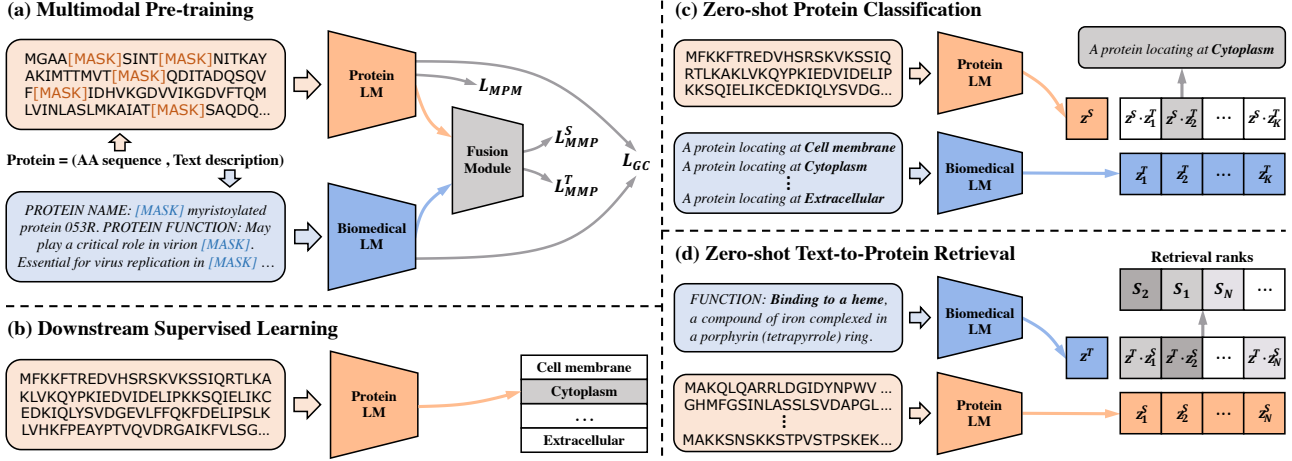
(a) Multimodal Pre-training

MGAA[MASK]SINT[MASK]NITKAY AKIMTTMVT[MASK]QDITADQSQV F[MASK]IDHVKGDVVIKGDVFTQM LVINLASLMKAIAT[MASK]SAQDQ...

Protein = (AA sequence , Text description)

PROTEIN NAME: [MASK] myristoylated protein 053R. PROTEIN FUNCTION: May play a critical role in virion [MASK]. Essential for virus replication in [MASK] ...

Protein LM

Biomedical LM

Fusion Module

$L_{MPM}$

$L_{MMP}^{S}$

$L_{MMP}^{T}$

$L_{GC}$

(b) Downstream Supervised Learning

MFKKFTREDVHSRSKVKSSIQRTLKA KLVKQYPKIEDVIDELIPKKSQIELIKC EDKIQLYSVDGEVLFFQKFDELIPSLK LVHKFPEAYPTVQVDRGAIKFVLSG...

Protein LM

Cell membrane
Cytoplasm
...
Extracellular

(c) Zero-shot Protein Classification

MFKKFTREDVHSRSKVKSSIQ RTLKAKLVKQYPKIEDVIDELIP KKSQIELIKCEDKIQLYSVDG...

Protein LM

A protein locating at Cytoplasm

$z^S$

$z^S \cdot z_1^T$ | $z^S \cdot z_2^T$ | ... | $z^S \cdot z_K^T$

A protein locating at Cell membrane
A protein locating at Cytoplasm
⋮
A protein locating at Extracellular

Biomedical LM

$z_1^T$ | $z_2^T$ | ... | $z_K^T$

(d) Zero-shot Text-to-Protein Retrieval

Retrieval ranks

$S_2$ | $S_1$ | $S_N$ | ...

FUNCTION: Binding to a heme, a compound of iron complexed in a porphyrin (tetrapyrrole) ring.

Biomedical LM

$z^T$

$z^T \cdot z_1^S$ | $z^T \cdot z_2^S$ | ... | $z^T \cdot z_N^S$

MAKQLQARRLDGIDYNPWV ...
GHMFGSINLASSLSVDAPGL...
⋮
MAKKSNSKKSTPVSTPSKEK...

Protein LM

$z_1^S$ | $z_2^S$ | ... | $z_N^S$